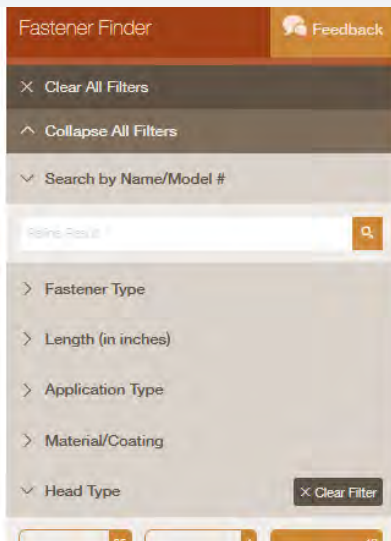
Fastener Finder

Feedback

× Clear All Filters

^ Collapse All Filters

Search by Name/Model #

Refine Result

> Fastener Type

> Length (in inches)

> Application Type

> Material/Coating

Head Type

× Clear Filter